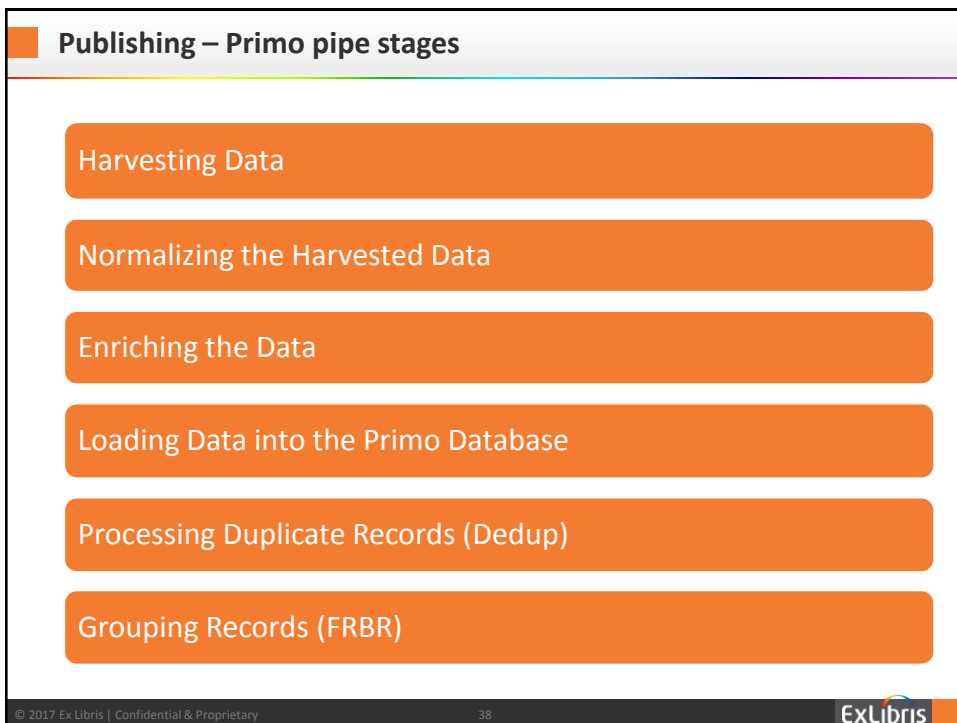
Publishing – Primo pipe stages

Harvesting Data

Normalizing the Harvested Data

Enriching the Data

Loading Data into the Primo Database

Processing Duplicate Records (Dedup)

Grouping Records (FRBR)

© 2017 Ex Libris | Confidential & Proprietary

38

ExLibris